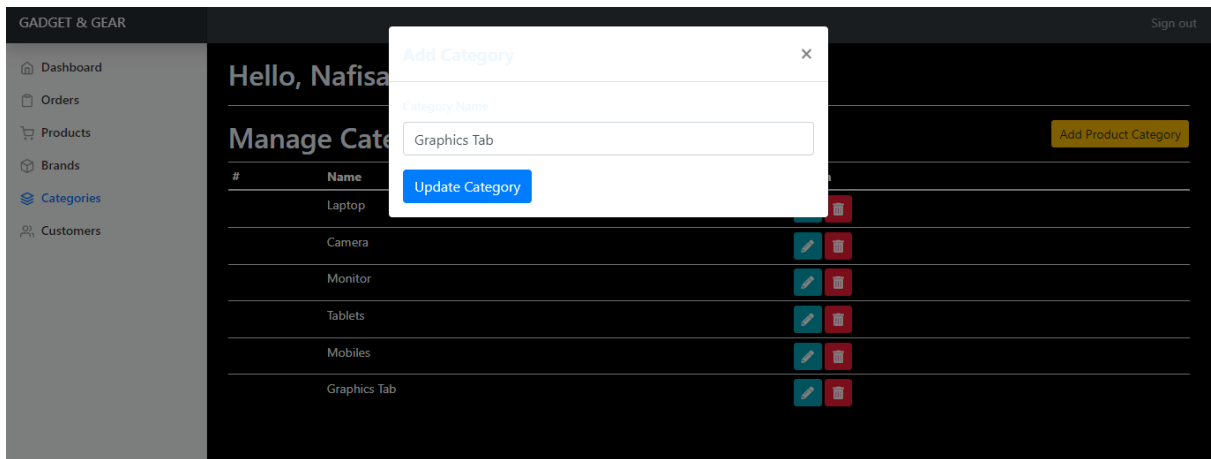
GADGET & GEAR

Sign out

Dashboard
Orders
Products
Brands
Categories
Customers

Hello, Nafisa

Manage Cate

Add Product Category

| # | Name | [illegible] |
|---|---|---|
| | Laptop | |
| | Camera | |
| | Monitor | |
| | Tablets | |
| | Mobiles | |
| | Graphics Tab | |

Add Category

×

Category Name

Graphics Tab

Update Category